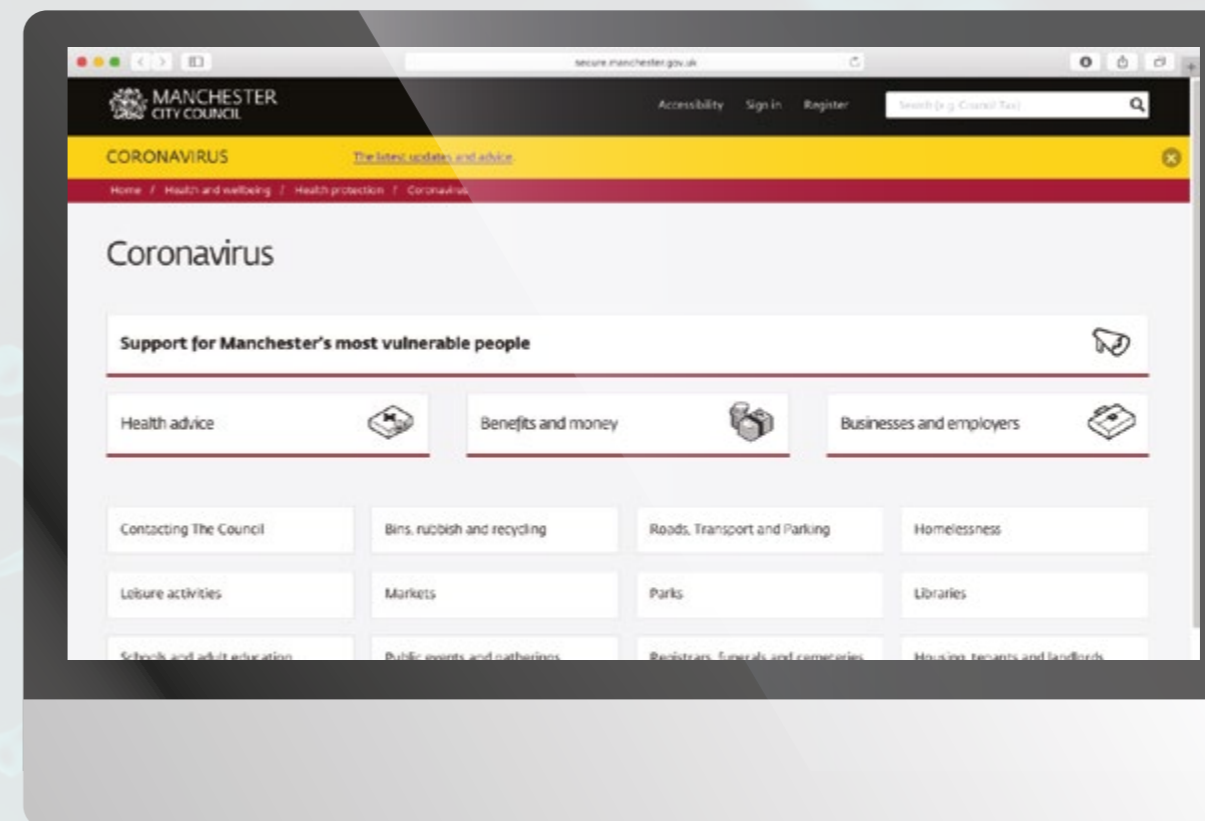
secure.manchester.gov.uk

MANCHESTER CITY COUNCIL

Accessibility Sign in Register

Search (e.g. Council Tax)

CORONAVIRUS The latest updates and advice

Home / Health and wellbeing / Health protection / Coronavirus

Coronavirus

Support for Manchester's most vulnerable people

Health advice

Benefits and money

Businesses and employers

Contacting The Council

Bins, rubbish and recycling

Roads, Transport and Parking

Homelessness

Leisure activities

Markets

Parks

Libraries

Schools and adult education

Public events and gatherings

Registrars, funerals and cemeteries

Housing, tenants and landlords